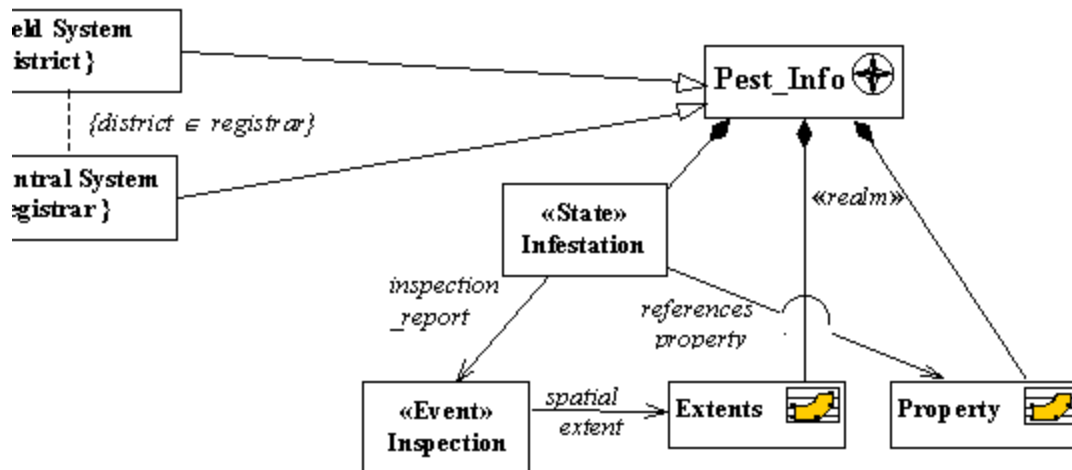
eld System
istrict }

{district ∈ registrar}

ntral System
egistrar }

Pest_Info

«State»
Infestation

«realm»

inspection
_report

references
property

«Event»
Inspection

spatial
extent

Extents

Property